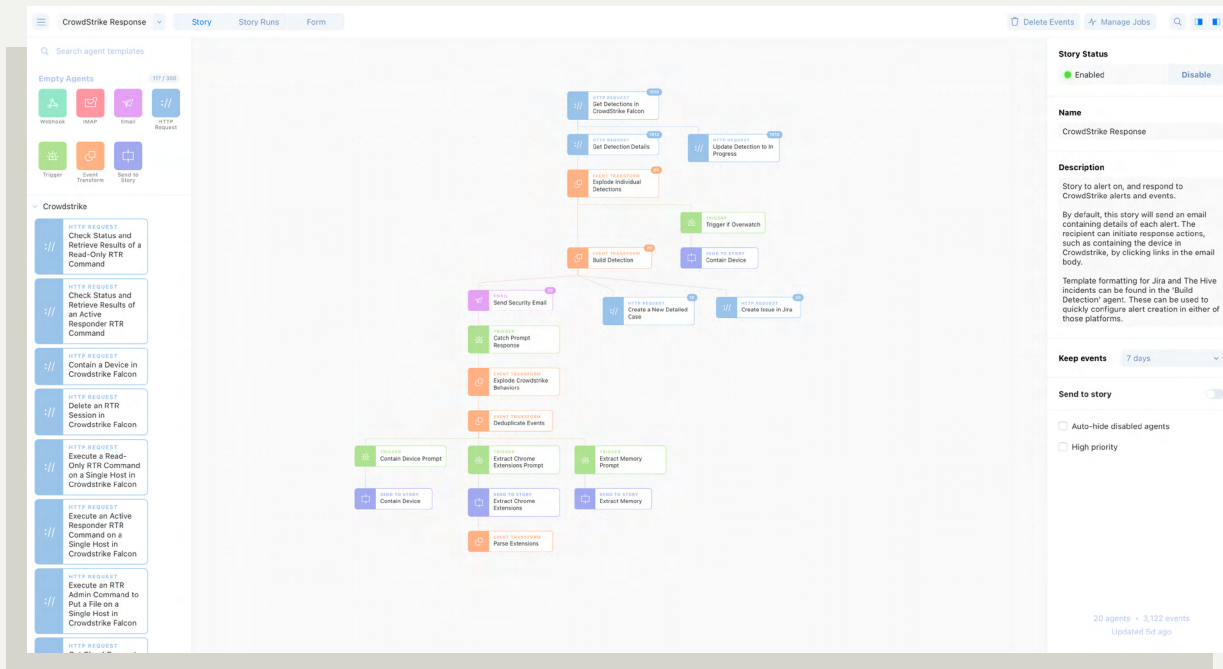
CrowdStrike Response
Story
Story Runs
Form
Delete Events
Manage Jobs

Search agent templates

Empty Agents
117 / 300
Webhook
IMAP
Email
HTTP Request
Trigger
Event Transform
Send to Story

Crowdstrike

HTTP REQUEST
Check Status and Retrieve Results of a Read-Only RTR Command

HTTP REQUEST
Check Status and Retrieve Results of an Active Responder RTR Command

HTTP REQUEST
Contain a Device in Crowdstrike Falcon

HTTP REQUEST
Delete an RTR Session in Crowdstrike Falcon

HTTP REQUEST
Execute a Read-Only RTR Command on a Single Host in Crowdstrike Falcon

HTTP REQUEST
Execute an Active Responder RTR Command on a Single Host in Crowdstrike Falcon

HTTP REQUEST
Execute an RTR Admin Command to Put a File on a Single Host in Crowdstrike Falcon

HTTP REQUEST
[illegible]

HTTP REQUEST
Get Detections in CrowdStrike Falcon

HTTP REQUEST
Get Detection Details

HTTP REQUEST
Update Detection to In Progress

EVENT TRANSFORM
Explode Individual Detections

TRIGGER
Trigger if Overwatch

EVENT TRANSFORM
Build Detection

SEND TO STORY
Contain Device

EMAIL
Send Security Email

HTTP REQUEST
Create a New Detailed Case

HTTP REQUEST
Create Issue in Jira

TRIGGER
Catch Prompt Response

EVENT TRANSFORM
Explode Crowdstrike Behaviors

EVENT TRANSFORM
Deduplicate Events

TRIGGER
Contain Device Prompt

TRIGGER
Extract Chrome Extensions Prompt

TRIGGER
Extract Memory Prompt

SEND TO STORY
Contain Device

SEND TO STORY
Extract Chrome Extensions

SEND TO STORY
Extract Memory

EVENT TRANSFORM
Parse Extensions

Story Status
Enabled
Disable

Name
CrowdStrike Response

Description
Story to alert on, and respond to CrowdStrike alerts and events.

By default, this story will send an email containing details of each alert. The recipient can initiate response actions, such as containing the device in Crowdstrike, by clicking links in the email body.

Template formatting for Jira and The Hive incidents can be found in the 'Build Detection' agent. These can be used to quickly configure alert creation in either of those platforms.

Keep events
7 days

Send to story

Auto-hide disabled agents
High priority

20 agents • 3,122 events
Updated 5d ago